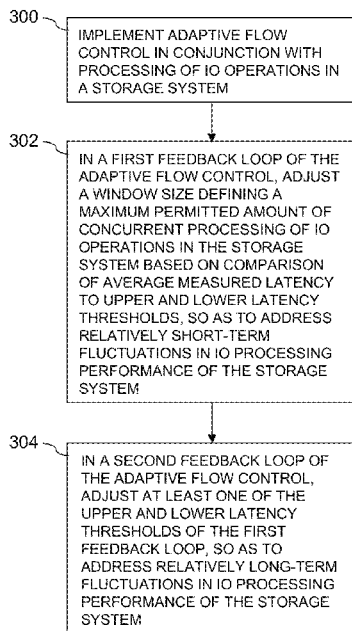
300

IMPLEMENT ADAPTIVE FLOW CONTROL IN CONJUNCTION WITH PROCESSING OF IO OPERATIONS IN A STORAGE SYSTEM

302

IN A FIRST FEEDBACK LOOP OF THE ADAPTIVE FLOW CONTROL, ADJUST A WINDOW SIZE DEFINING A MAXIMUM PERMITTED AMOUNT OF CONCURRENT PROCESSING OF IO OPERATIONS IN THE STORAGE SYSTEM BASED ON COMPARISON OF AVERAGE MEASURED LATENCY TO UPPER AND LOWER LATENCY THRESHOLDS, SO AS TO ADDRESS RELATIVELY SHORT-TERM FLUCTUATIONS IN IO PROCESSING PERFORMANCE OF THE STORAGE SYSTEM

304

IN A SECOND FEEDBACK LOOP OF THE ADAPTIVE FLOW CONTROL, ADJUST AT LEAST ONE OF THE UPPER AND LOWER LATENCY THRESHOLDS OF THE FIRST FEEDBACK LOOP, SO AS TO ADDRESS RELATIVELY LONG-TERM FLUCTUATIONS IN IO PROCESSING PERFORMANCE OF THE STORAGE SYSTEM